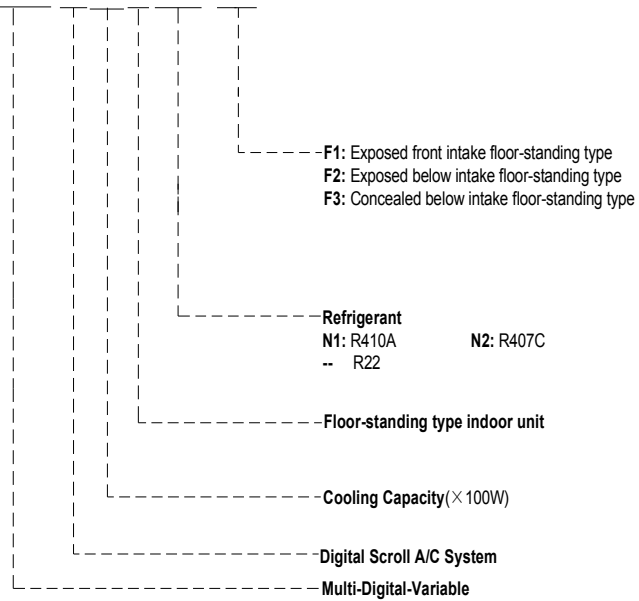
**F1:** Exposed front intake floor-standing type
**F2:** Exposed below intake floor-standing type
**F3:** Concealed below intake floor-standing type

**Refrigerant**
**N1:** R410A **N2:** R407C
**--** R22

**Floor-standing type indoor unit**

**Cooling Capacity**(×100W)

**Digital Scroll A/C System**

**Multi-Digital-Variable**